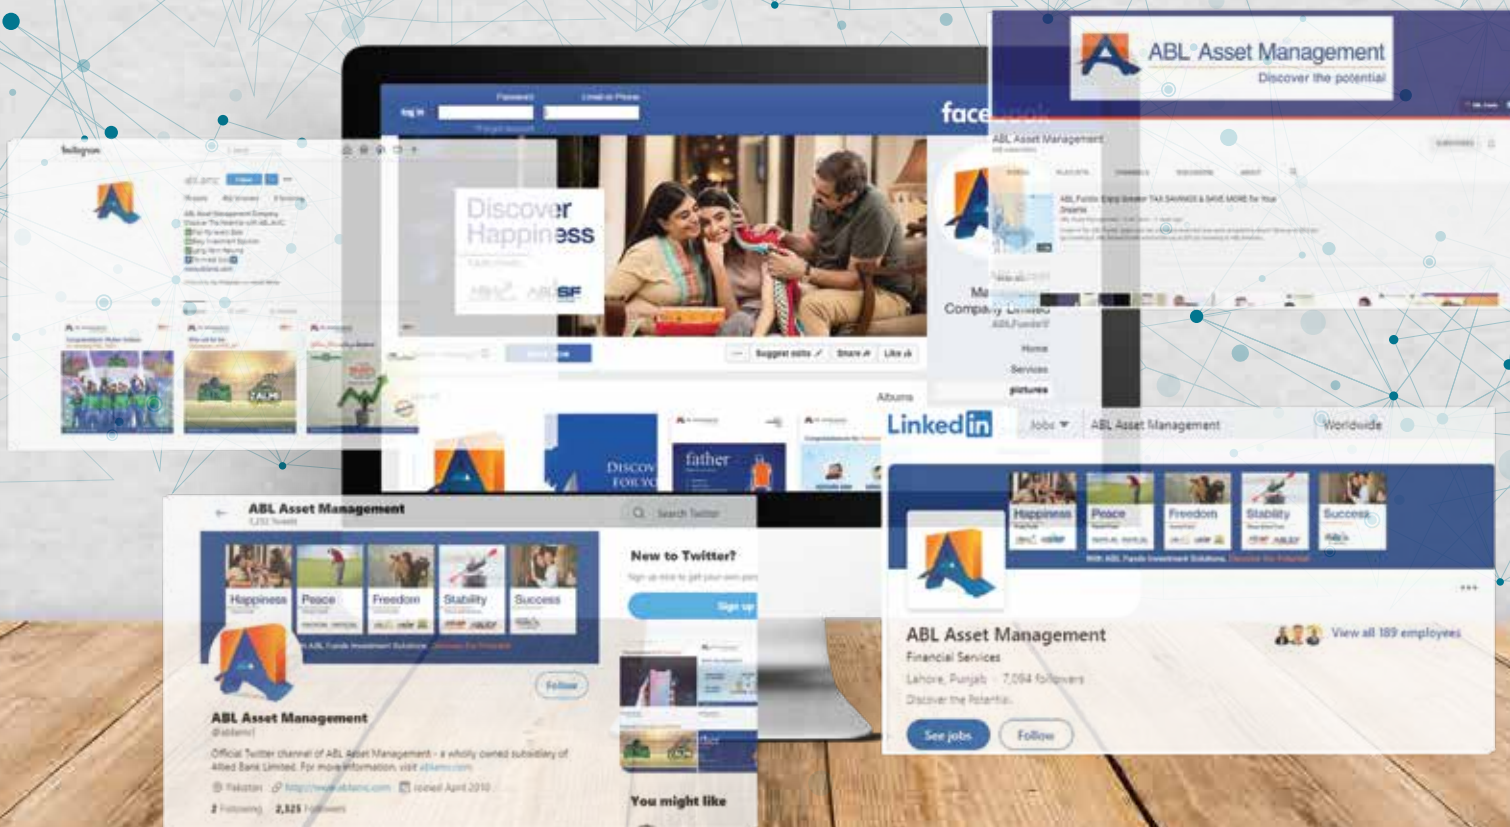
ABL Asset Management
Discover the potential

ABL Asset Management

Instagram

ablamc

Password
Email or Phone
Log In

facebook

Discover Happiness

Suggest edits
Share
Like

Albums

father

DISCOV FOR YO

Company Limited

Home
Services
pictures

LinkedIn
Jobs
ABL Asset Management
Worldwide

Happiness
Peace
Freedom
Stability
Success

ABL Asset Management
Financial Services
Lahore, Punjab · 7,094 followers
Discover the Potential
See jobs
Follow
View all 189 employees

ABL Asset Management
Search Twitter

Happiness
Peace
Freedom
Stability
Success

New to Twitter?
Sign up

Follow

ABL Asset Management
@ablamcl
Official Twitter channel of ABL Asset Management - a wholly owned subsidiary of Allied Bank Limited. For more information, visit ablamc.com
Pakistan
http://www.ablamc.com
Joined April 2010
2 Following 2,325 Followers

You might like